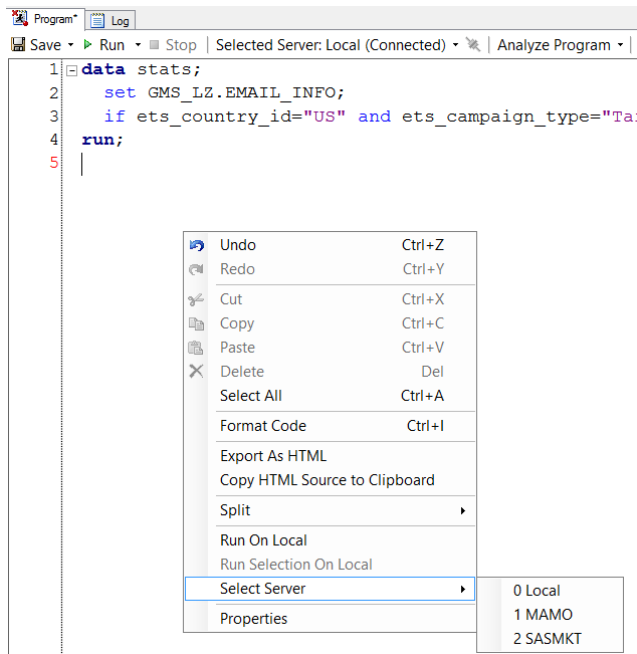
Program* Log

Save ▾ Run ▾ Stop | Selected Server: Local (Connected) ▾ | Analyze Program ▾ |

1 data stats;
2 set GMS_LZ.EMAIL_INFO;
3 if ets_country_id="US" and ets_campaign_type="Ta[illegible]
4 run;
5

Undo Ctrl+Z
Redo Ctrl+Y
Cut Ctrl+X
Copy Ctrl+C
Paste Ctrl+V
Delete Del
Select All Ctrl+A
Format Code Ctrl+I
Export As HTML
Copy HTML Source to Clipboard
Split
Run On Local
Run Selection On Local
Select Server
Properties

0 Local
1 MAMO
2 SASMKT